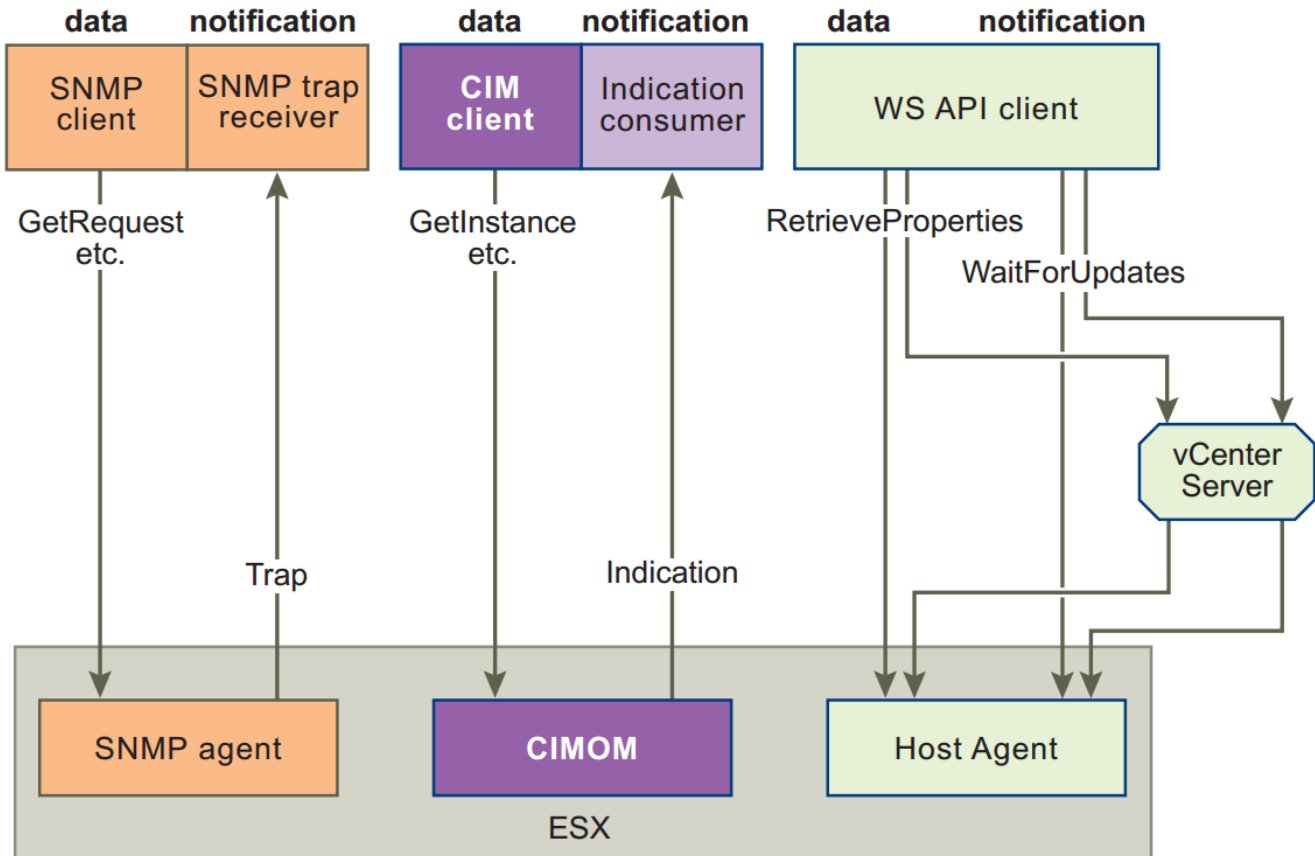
data notification data notification data notification

SNMP client

SNMP trap receiver

CIM client

Indication consumer

WS API client

GetRequest etc.

GetInstance etc.

RetrieveProperties

WaitForUpdates

vCenter Server

Trap

Indication

SNMP agent

CIMOM

Host Agent

ESX